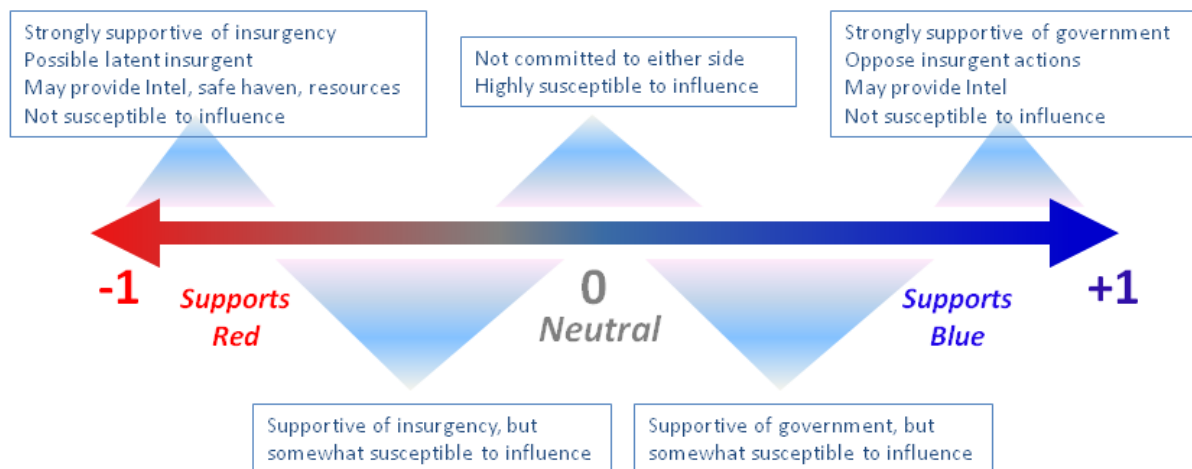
Strongly supportive of insurgency
Possible latent insurgent
May provide Intel, safe haven, resources
Not susceptible to influence

Not committed to either side
Highly susceptible to influence

Strongly supportive of government
Oppose insurgent actions
May provide Intel
Not susceptible to influence

-1

Supports Red

0
Neutral

Supports Blue

+1

Supportive of insurgency, but somewhat susceptible to influence

Supportive of government, but somewhat susceptible to influence